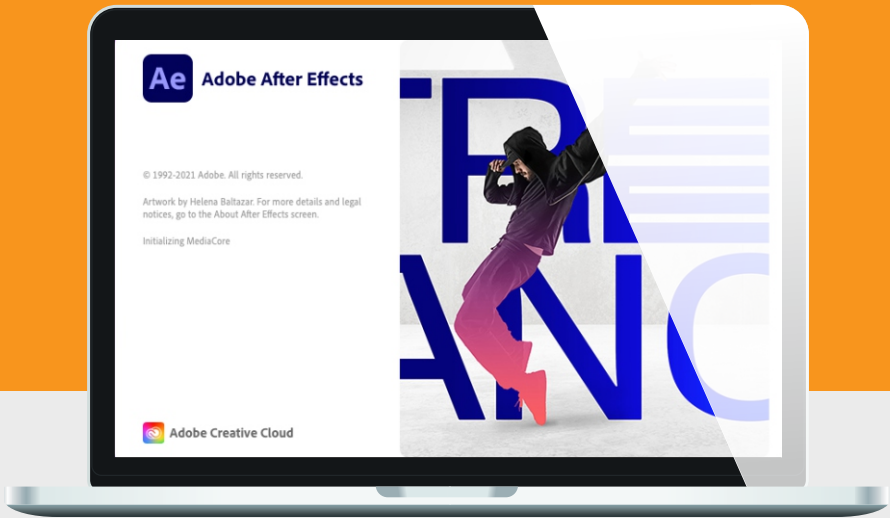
Ae Adobe After Effects

© 1992-2021 Adobe. All rights reserved.

Artwork by Helena Baltazar. For more details and legal notices, go to the About After Effects screen.

Initializing MediaCore

TRI
ANC

Adobe Creative Cloud